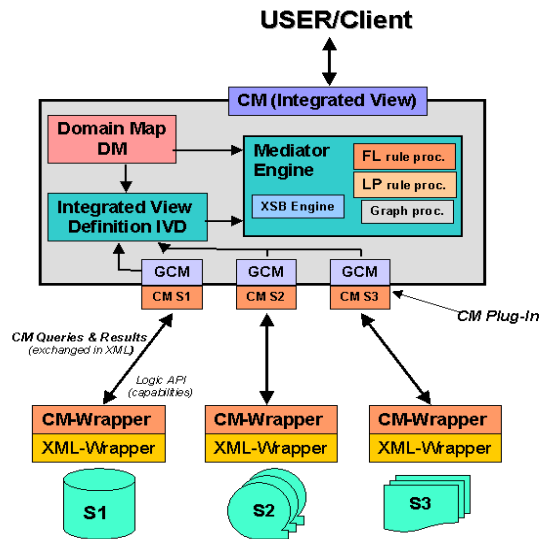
USER/Client

CM (Integrated View)

Domain Map DM

Mediator Engine

FL rule proc.

LP rule proc.

XSB Engine

Graph proc.

Integrated View Definition IVD

GCM

CM S1

GCM

CM S2

GCM

CM S3

CM Plug-In

CM Queries & Results (exchanged in XML)

Logic API (capabilities)

CM-Wrapper

XML-Wrapper

CM-Wrapper

XML-Wrapper

CM-Wrapper

XML-Wrapper

S1

S2

S3